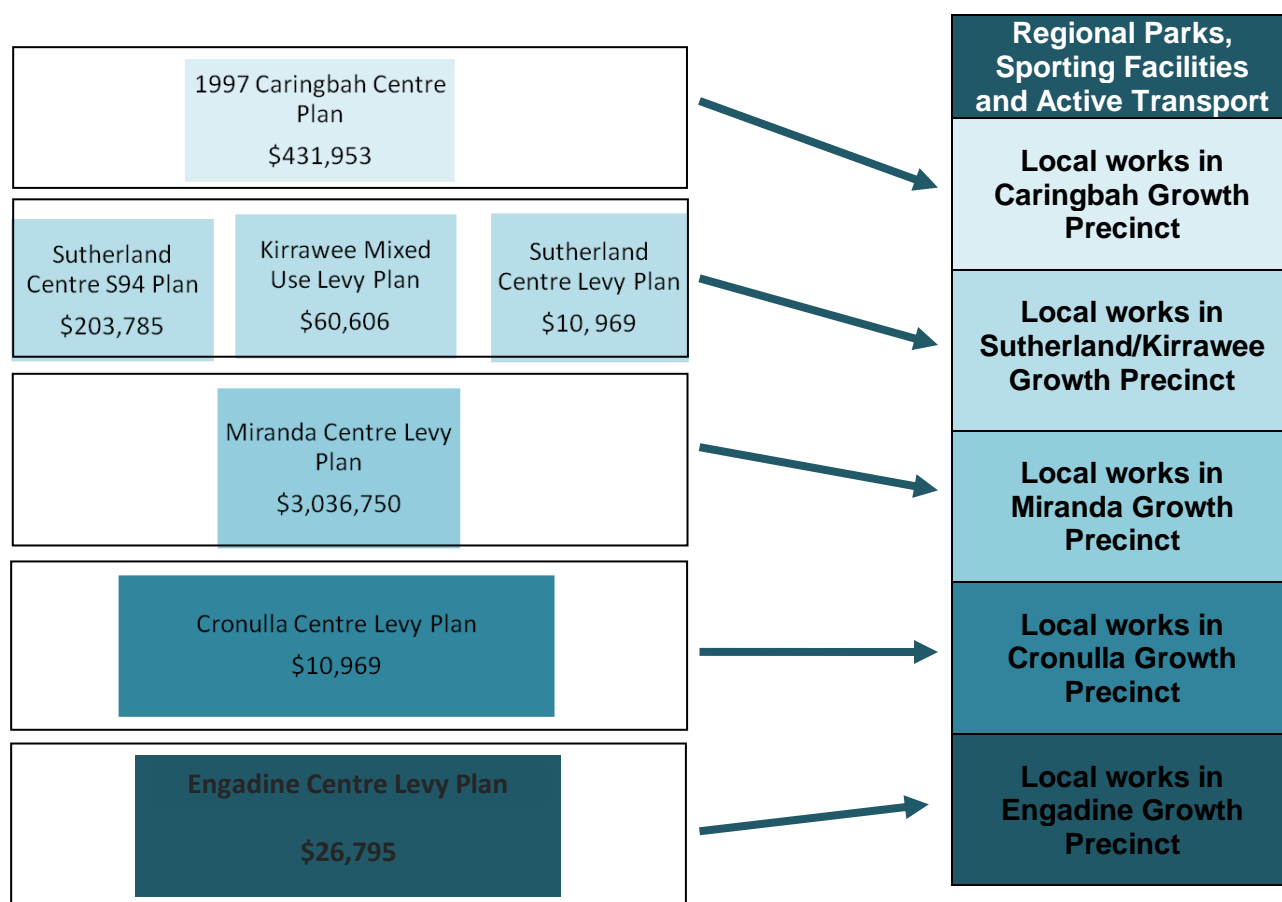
1997 Caringbah Centre Plan
$431,953

Sutherland Centre S94 Plan
$203,785

Kirrawee Mixed Use Levy Plan
$60,606

Sutherland Centre Levy Plan
$10, 969

Miranda Centre Levy Plan
$3,036,750

Cronulla Centre Levy Plan
$10,969

Engadine Centre Levy Plan

$26,795

Regional Parks, Sporting Facilities and Active Transport

Local works in Caringbah Growth Precinct

Local works in Sutherland/Kirrawee Growth Precinct

Local works in Miranda Growth Precinct

Local works in Cronulla Growth Precinct

Local works in Engadine Growth Precinct